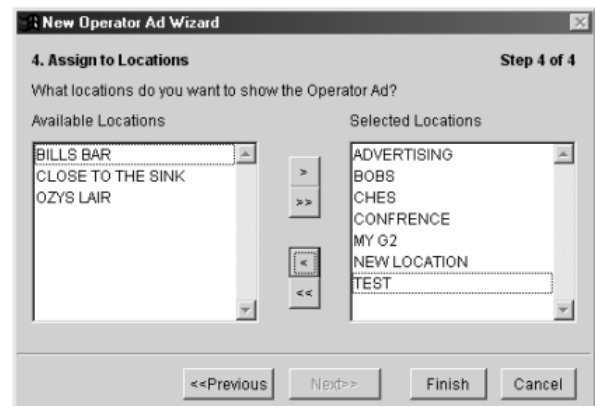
New Operator Ad Wizard

4. Assign to Locations

Step 4 of 4

What locations do you want to show the Operator Ad?

Available Locations

BILLS BAR
CLOSE TO THE SINK
OZYS LAIR

>
>>
<
<<

Selected Locations

ADVERTISING
BOBS
CHES
CONFRENCE
MY G2
NEW LOCATION
TEST

<<Previous Next>> Finish Cancel